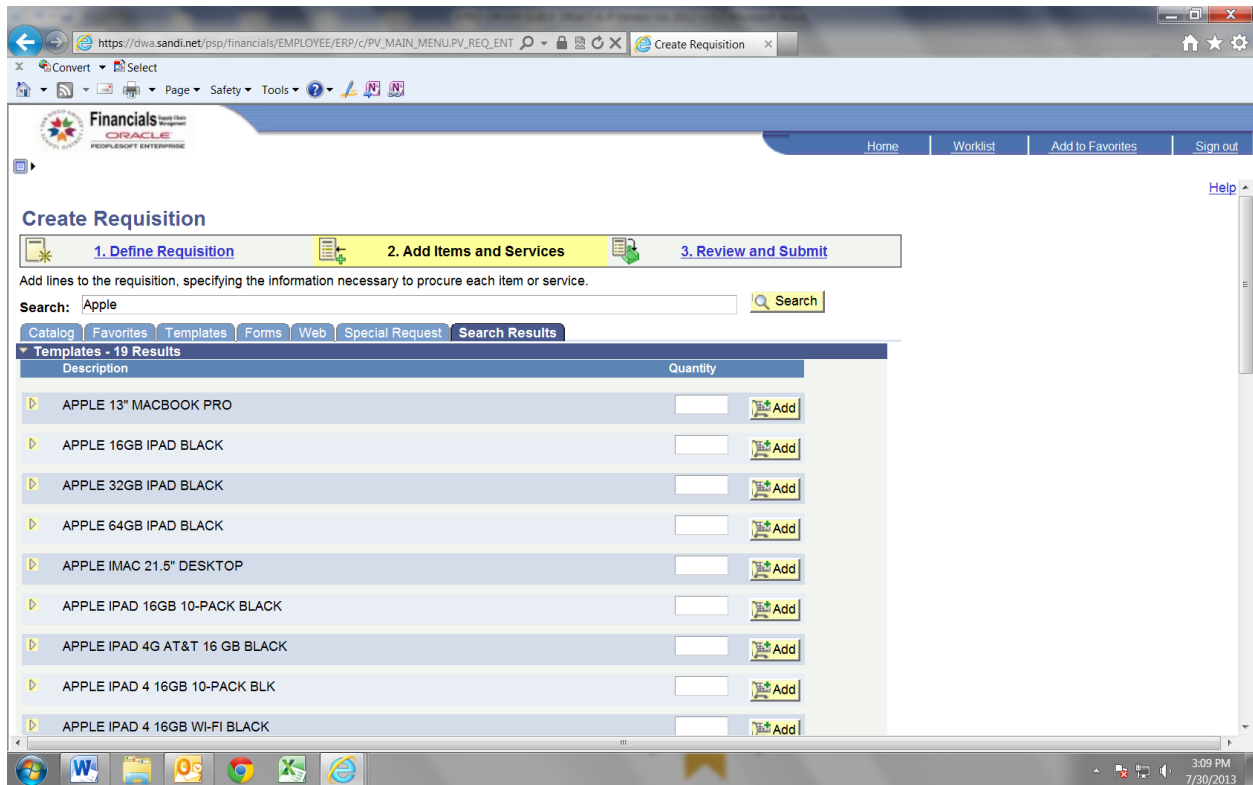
https://dwa.sandi.net/psp/financials/EMPLOYEE/ERP/c/PV_MAIN_MENU.PV_REQ_ENT
Create Requisition

Convert Select

Page Safety Tools

Financials
ORACLE
PEOPLESOFT ENTERPRISE

Home | Worklist | Add to Favorites | Sign out

Help

Create Requisition

1. Define Requisition | 2. Add Items and Services | 3. Review and Submit

Add lines to the requisition, specifying the information necessary to procure each item or service.

Search: Apple Search

Catalog | Favorites | Templates | Forms | Web | Special Request | Search Results

Templates - 19 Results

| Description | Quantity | |
|---|---|---|
| APPLE 13" MACBOOK PRO | | Add |
| APPLE 16GB IPAD BLACK | | Add |
| APPLE 32GB IPAD BLACK | | Add |
| APPLE 64GB IPAD BLACK | | Add |
| APPLE IMAC 21.5" DESKTOP | | Add |
| APPLE IPAD 16GB 10-PACK BLACK | | Add |
| APPLE IPAD 4G AT&T 16 GB BLACK | | Add |
| APPLE IPAD 4 16GB 10-PACK BLK | | Add |
| APPLE IPAD 4 16GB WI-FI BLACK | | Add |

3:09 PM
7/30/2013